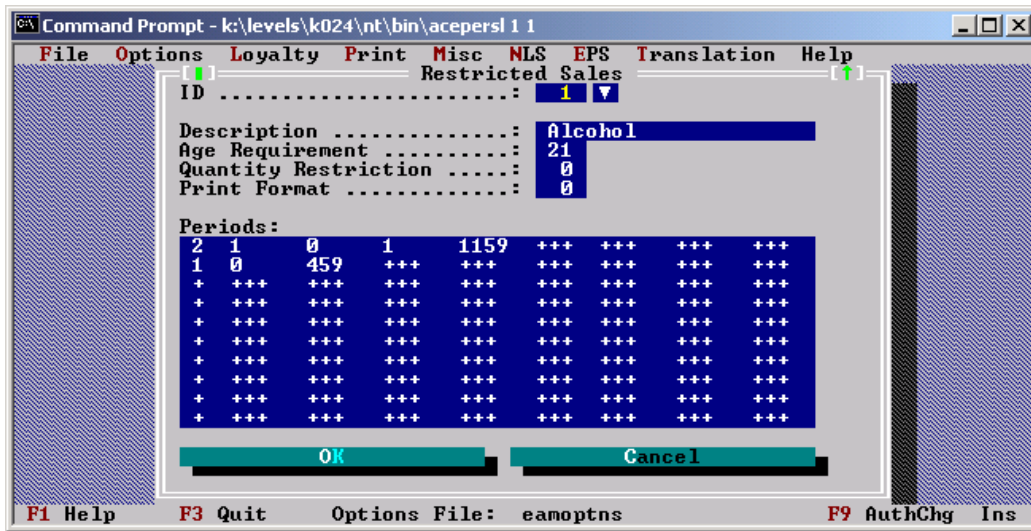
Command Prompt - k:\levels\k024\nt\bin\acepersl 1 1

File Options Loyalty Print Misc NLS EPS Translation Help

Restricted Sales

ID ........................: 1

Description ...............: Alcohol
Age Requirement ...........: 21
Quantity Restriction .....: 0
Print Format ..............: 0

Periods:

| | | | | | | | | |
|---|---|---|---|---|---|---|---|---|
| 2 | 1 | 0 | 1 | 1159 | +++ | +++ | +++ | +++ |
| 1 | 0 | 459 | +++ | +++ | +++ | +++ | +++ | +++ |
| + | +++ | +++ | +++ | +++ | +++ | +++ | +++ | +++ |
| + | +++ | +++ | +++ | +++ | +++ | +++ | +++ | +++ |
| + | +++ | +++ | +++ | +++ | +++ | +++ | +++ | +++ |
| + | +++ | +++ | +++ | +++ | +++ | +++ | +++ | +++ |
| + | +++ | +++ | +++ | +++ | +++ | +++ | +++ | +++ |
| + | +++ | +++ | +++ | +++ | +++ | +++ | +++ | +++ |
| + | +++ | +++ | +++ | +++ | +++ | +++ | +++ | +++ |
| + | +++ | +++ | +++ | +++ | +++ | +++ | +++ | +++ |

OK Cancel

F1 Help F3 Quit Options File: eamoptns F9 AuthChg Ins